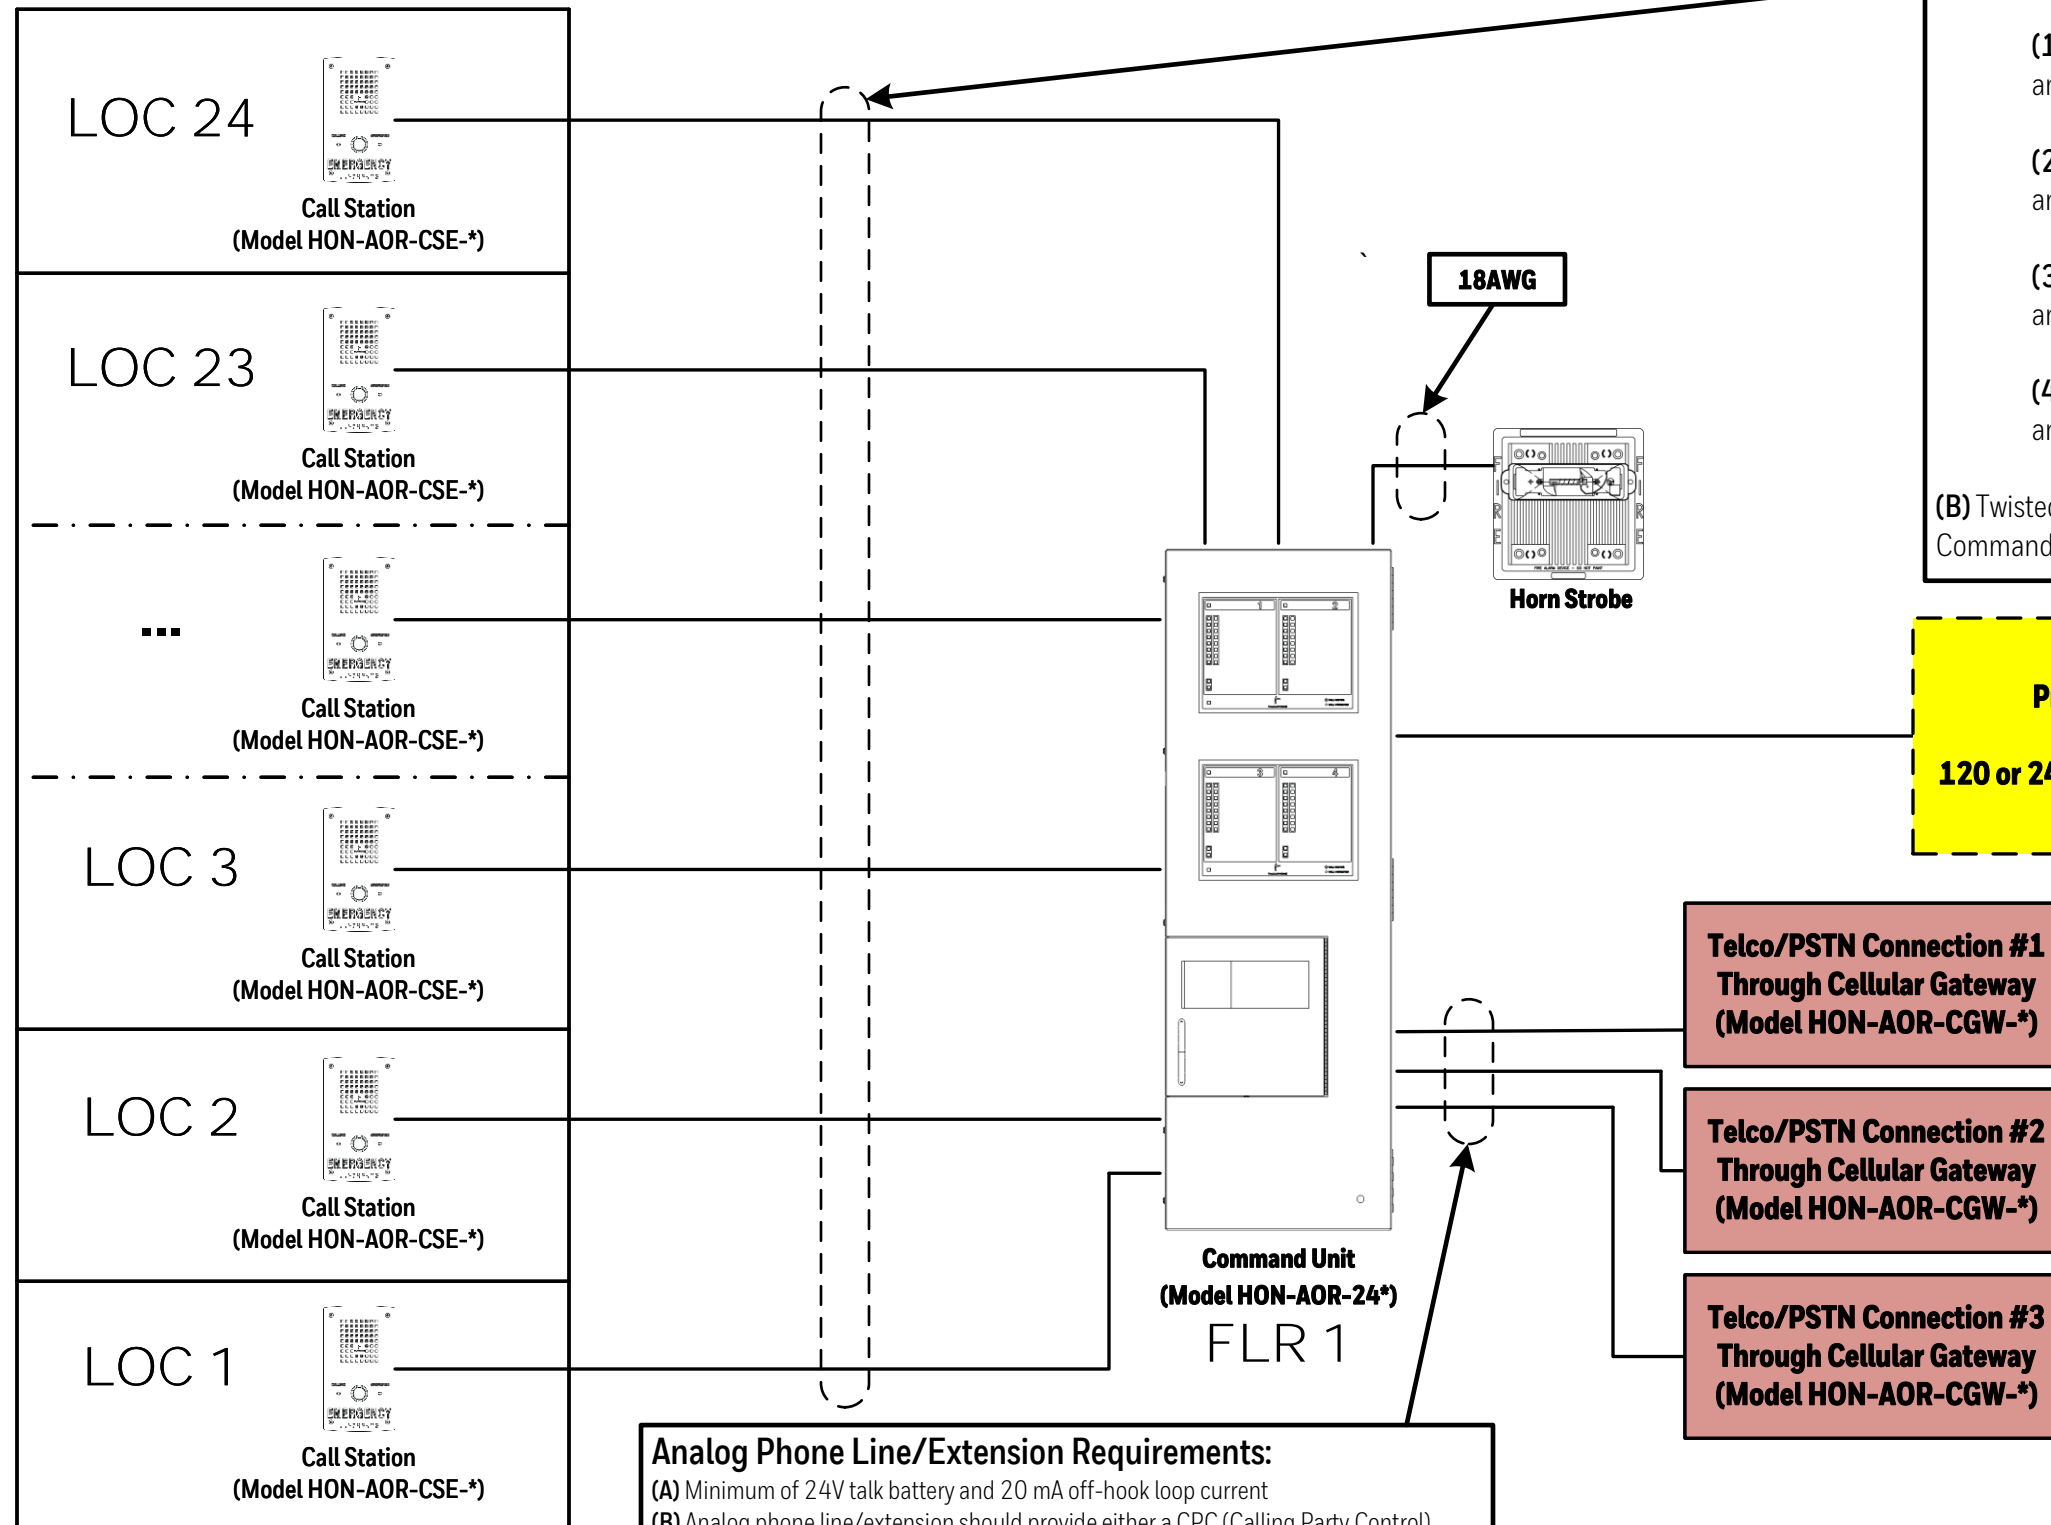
LOC 24

EMERGENCY

Call Station
(Model HON-AOR-CSE-*)

LOC 23

EMERGENCY

Call Station
(Model HON-AOR-CSE-*)

...

EMERGENCY

Call Station
(Model HON-AOR-CSE-*)

LOC 3

EMERGENCY

Call Station
(Model HON-AOR-CSE-*)

LOC 2

EMERGENCY

Call Station
(Model HON-AOR-CSE-*)

LOC 1

EMERGENCY

Call Station
(Model HON-AOR-CSE-*)

18AWG

Horn Strobe

Command Unit
(Model HON-AOR-24*)
FLR 1

(1 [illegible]
ar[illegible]

(2 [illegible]
ar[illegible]

(3 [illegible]
ar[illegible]

(4 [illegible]
ar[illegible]

(B) Twiste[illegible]
Command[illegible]

P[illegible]

120 or 24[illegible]

Telco/PSTN Connection #1
Through Cellular Gateway
(Model HON-AOR-CGW-*)

Telco/PSTN Connection #2
Through Cellular Gateway
(Model HON-AOR-CGW-*)

Telco/PSTN Connection #3
Through Cellular Gateway
(Model HON-AOR-CGW-*)

Analog Phone Line/Extension Requirements:
(A) Minimum of 24V talk battery and 20 mA off-hook loop current
(B) Analog phone line/extension should provide either a CPC (Calling Party Control) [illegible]